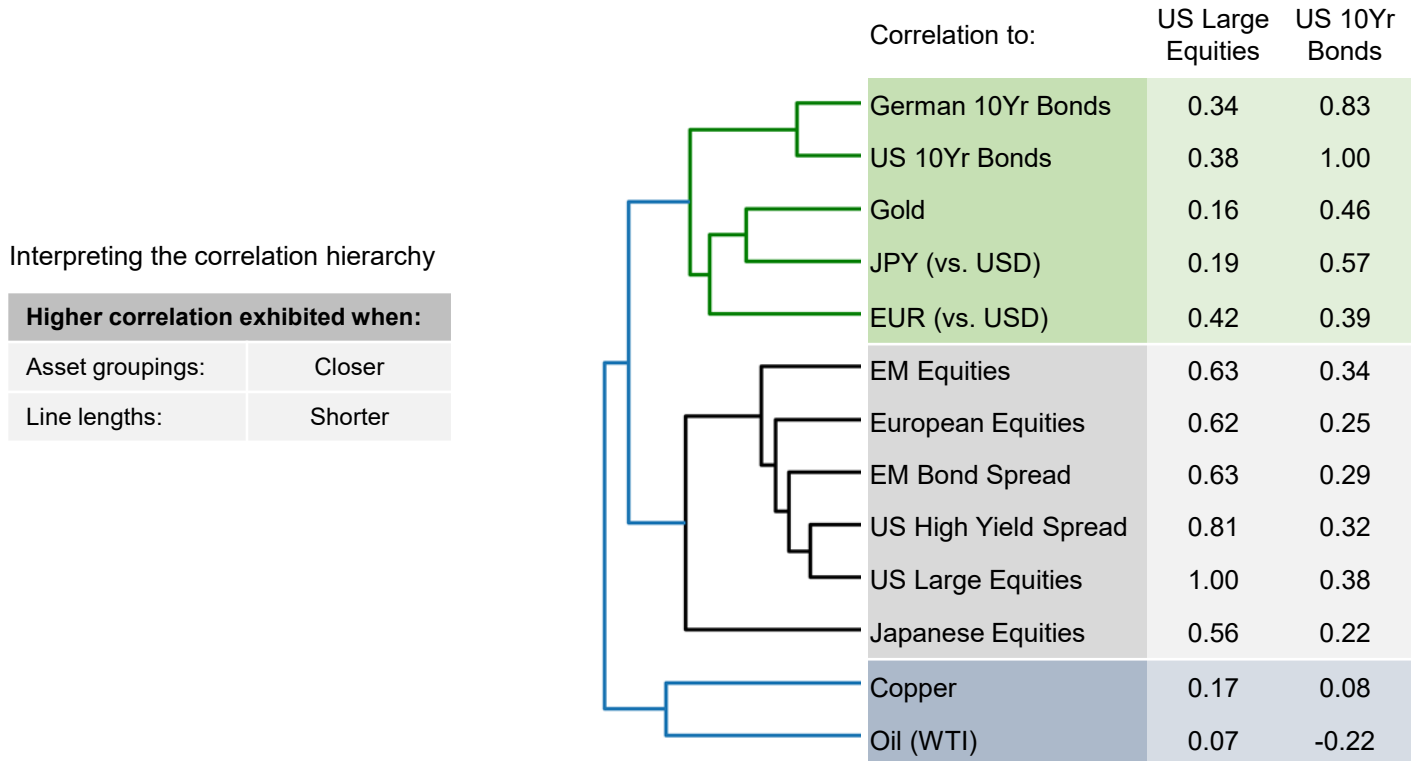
Interpreting the correlation hierarchy

| Higher correlation exhibited when: | |
|---|---|
| Asset groupings: | Closer |
| Line lengths: | Shorter |

| Correlation to: | US Large Equities | US 10Yr Bonds |
|---|---|---|
| German 10Yr Bonds | 0.34 | 0.83 |
| US 10Yr Bonds | 0.38 | 1.00 |
| Gold | 0.16 | 0.46 |
| JPY (vs. USD) | 0.19 | 0.57 |
| EUR (vs. USD) | 0.42 | 0.39 |
| EM Equities | 0.63 | 0.34 |
| European Equities | 0.62 | 0.25 |
| EM Bond Spread | 0.63 | 0.29 |
| US High Yield Spread | 0.81 | 0.32 |
| US Large Equities | 1.00 | 0.38 |
| Japanese Equities | 0.56 | 0.22 |
| Copper | 0.17 | 0.08 |
| Oil (WTI) | 0.07 | -0.22 |